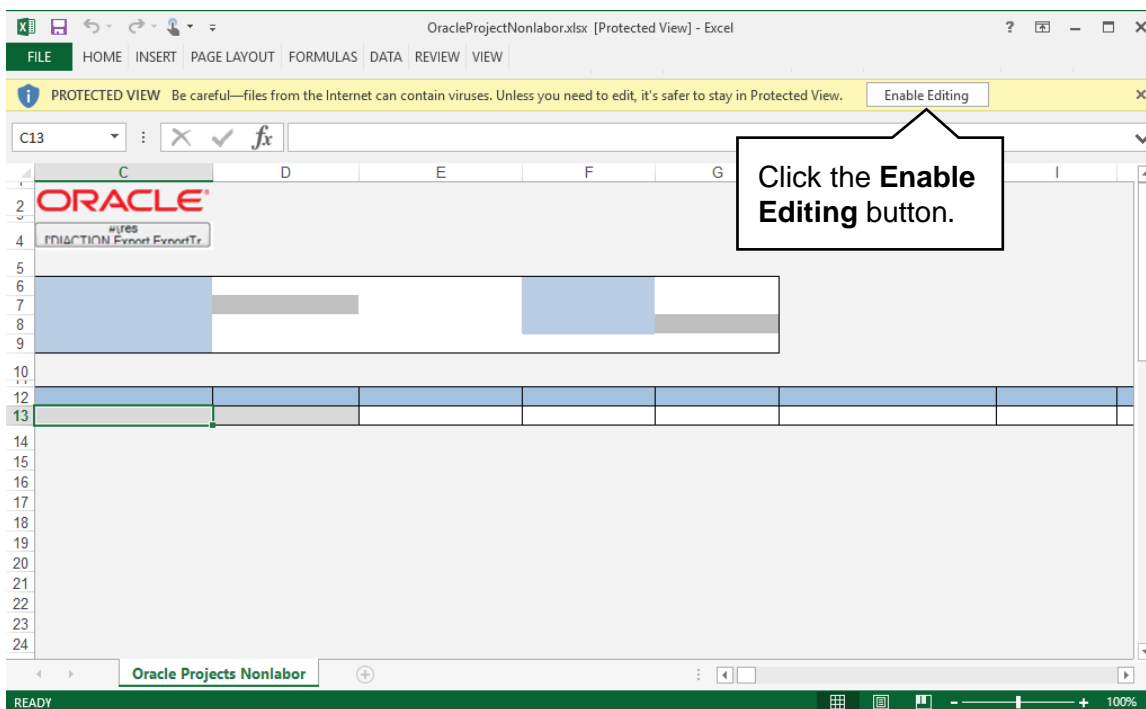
OracleProjectNonlabor.xlsx [Protected View] - Excel

FILE HOME INSERT PAGE LAYOUT FORMULAS DATA REVIEW VIEW

PROTECTED VIEW Be careful—files from the Internet can contain viruses. Unless you need to edit, it's safer to stay in Protected View. Enable Editing

C13

$fx$

C D E F G I

2 ORACLE

4 #\res [DIACTION Export ExportTr

5
6
7
8
9
10
12
13
14
15
16
17
18
19
20
21
22
23
24

Click the **Enable Editing** button.

Oracle Projects Nonlabor

READY 100%